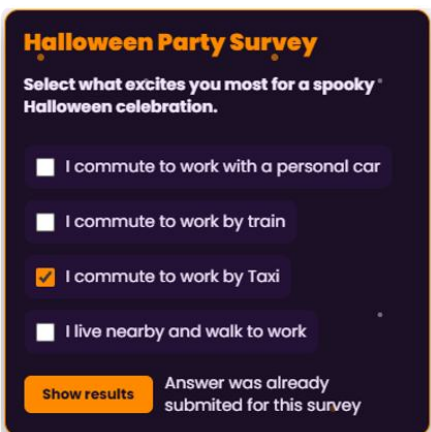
Halloween Party Survey

Select what excites you most for a spooky Halloween celebration.

I commute to work with a personal car

I commute to work by train

I commute to work by Taxi

I live nearby and walk to work

Show results

Answer was already submited for this survey